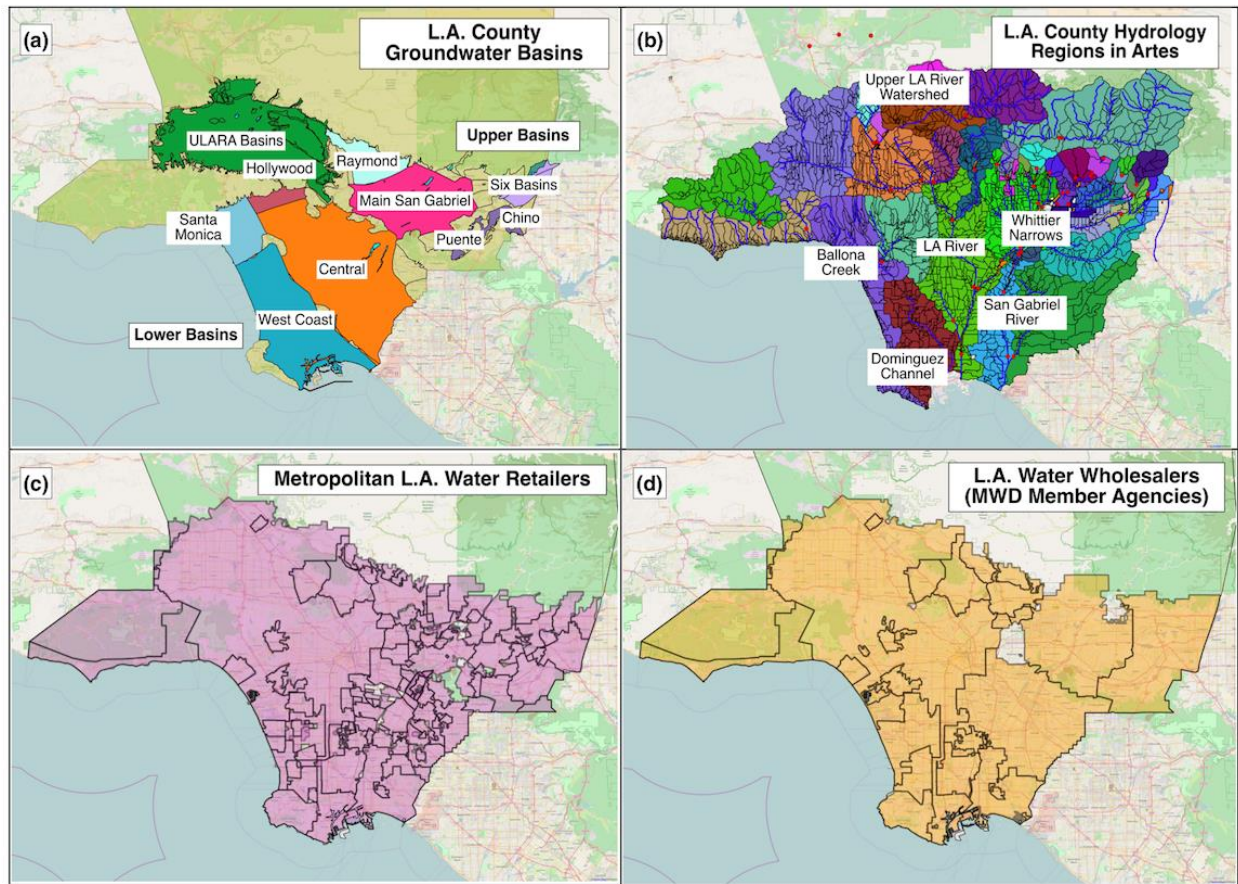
(a)

L.A. County Groundwater Basins

ULARA Basins

Hollywood

Raymond

Upper Basins

Six Basins

Main San Gabriel

Chino

Santa Monica

Puente

Central

West Coast

Lower Basins

(b)

L.A. County Hydrology Regions in Artes

Upper LA River Watershed

Whittier Narrows

LA River

Ballona Creek

San Gabriel River

Dominguez Channel

(c)

Metropolitan L.A. Water Retailers

(d)

L.A. Water Wholesalers (MWD Member Agencies)